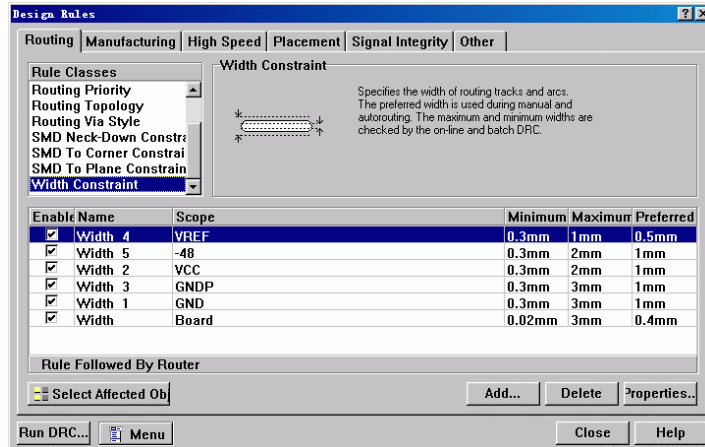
Design Rules

Routing | Manufacturing | High Speed | Placement | Signal Integrity | Other

Rule Classes
Routing Priority
Routing Topology
Routing Via Style
SMD Neck-Down Constra
SMD To Corner Constrai
SMD To Plane Constrain
Width Constraint

Width Constraint

Specifies the width of routing tracks and arcs. The preferred width is used during manual and autorouting. The maximum and minimum widths are checked by the on-line and batch DRC.

| Enable | Name | Scope | Minimum | Maximum | Preferred |
|---|---|---|---|---|---|
| ☑ | Width 4 | VREF | 0.3mm | 1mm | 0.5mm |
| ☑ | Width 5 | -48 | 0.3mm | 2mm | 1mm |
| ☑ | Width 2 | VCC | 0.3mm | 2mm | 1mm |
| ☑ | Width 3 | GNDP | 0.3mm | 3mm | 1mm |
| ☑ | Width 1 | GND | 0.3mm | 3mm | 1mm |
| ☑ | Width | Board | 0.02mm | 3mm | 0.4mm |

Rule Followed By Router

Select Affected Ob

Add...

Delete

Properties..

Run DRC...

Menu

Close

Help